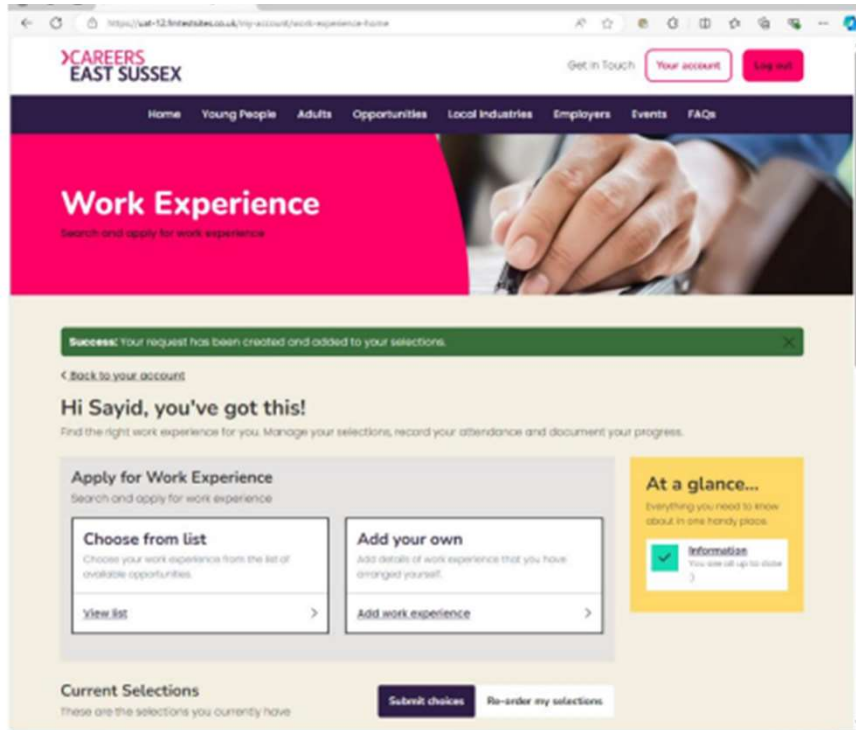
https://uat-12.fintechsites.co.uk/my-account/work-experience-home

CAREERS
EAST SUSSEX

Get in Touch  Your account  Log out

Home  Young People  Adults  Opportunities  Local Industries  Employers  Events  FAQs

Work Experience
Search and apply for work experience

Success: Your request has been created and added to your selections.

< Back to your account

Hi Sayid, you've got this!
Find the right work experience for you. Manage your selections, record your attendance and document your progress.

Apply for Work Experience
Search and apply for work experience

Choose from list
Choose your work experience from the list of available opportunities.
View list >

Add your own
Add details of work experience that you have arranged yourself.
Add work experience >

At a glance...
Everything you need to know about in one handy place.

Information
You are all up to date :)

Current Selections
These are the selections you currently have

Submit choices  Re-order my selections